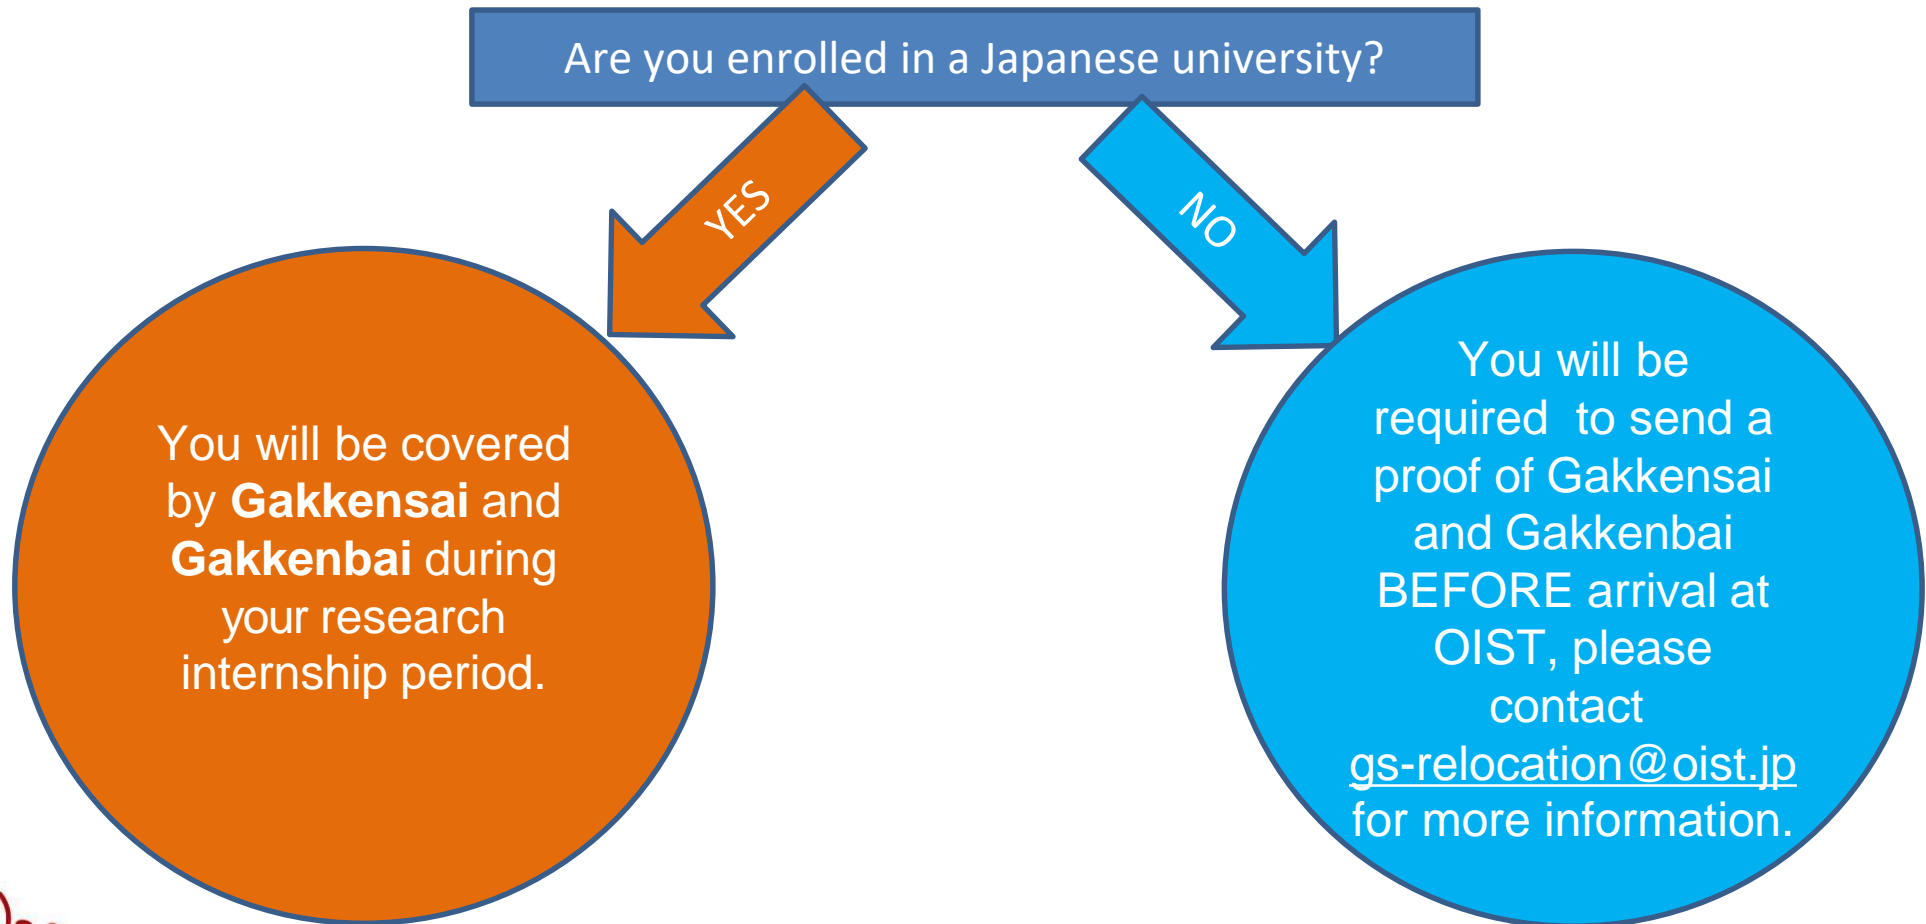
Are you enrolled in a Japanese university?

YES

NO

You will be covered by **Gakkensai** and **Gakkenbai** during your research internship period.

You will be required to send a proof of Gakkensai and Gakkenbai BEFORE arrival at OIST, please contact gs-relocation@oist.jp for more information.